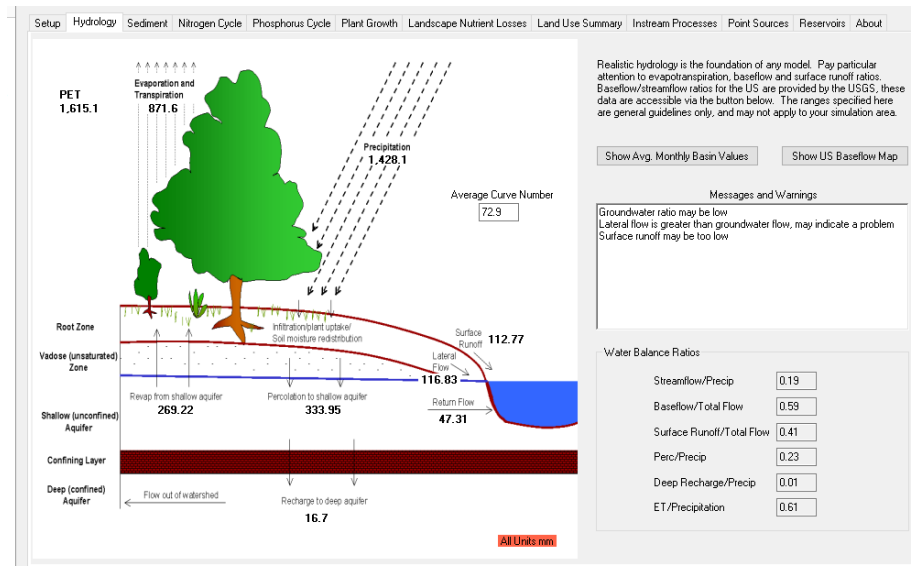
Setup | Hydrology | Sediment | Nitrogen Cycle | Phosphorus Cycle | Plant Growth | Landscape Nutrient Losses | Land Use Summary | Instream Processes | Point Sources | Reservoirs | About

PET
1,615.1

Evaporation and Transpiration
871.6

Precipitation
1,428.1

Average Curve Number
72.9

Root Zone

Infiltration/plant uptake/ Soil moisture redistribution

Surface Runoff
112.77

Vadose (unsaturated) Zone

Lateral Flow
116.83

Revap from shallow aquifer
269.22

Percolation to shallow aquifer
333.95

Return Flow
47.31

Shallow (unconfined) Aquifer

Confining Layer

Deep (confined) Aquifer

Flow out of watershed

Recharge to deep aquifer
16.7

All Units mm

Realistic hydrology is the foundation of any model. Pay particular attention to evapotranspiration, baseflow and surface runoff ratios. Baseflow/streamflow ratios for the US are provided by the USGS, these data are accessible via the button below. The ranges specified here are general guidelines only, and may not apply to your simulation area.

Show Avg. Monthly Basin Values

Show US Baseflow Map

Messages and Warnings

Groundwater ratio may be low
Lateral flow is greater than groundwater flow, may indicate a problem
Surface runoff may be too low

Water Balance Ratios

| | |
|---|---|
| Streamflow/Precip | 0.19 |
| Baseflow/Total Flow | 0.59 |
| Surface Runoff/Total Flow | 0.41 |
| Perc/Precip | 0.23 |
| Deep Recharge/Precip | 0.01 |
| ET/Precipitation | 0.61 |